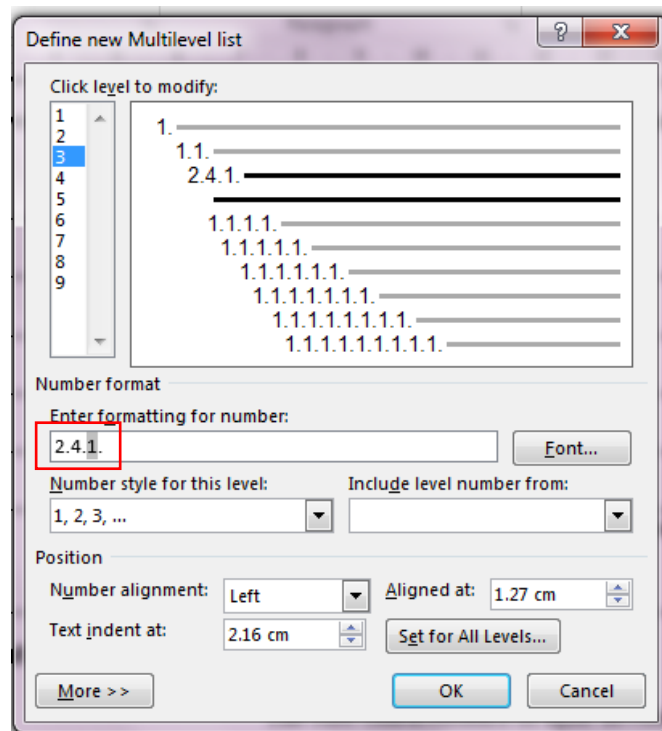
Define new Multilevel list

?

Click level to modify:

1
2
3
4
5
6
7
8
9

1.
1.1.
2.4.1.
1.1.1.1.
1.1.1.1.1.
1.1.1.1.1.1.
1.1.1.1.1.1.1.
1.1.1.1.1.1.1.1.
1.1.1.1.1.1.1.1.1.

Number format

Enter formatting for number:

2.4.1.

Font...

Number style for this level:

1, 2, 3, ...

Include level number from:

Position

Number alignment:

Left

Aligned at:

1.27 cm

Text indent at:

2.16 cm

Set for All Levels...

More >>

OK

Cancel